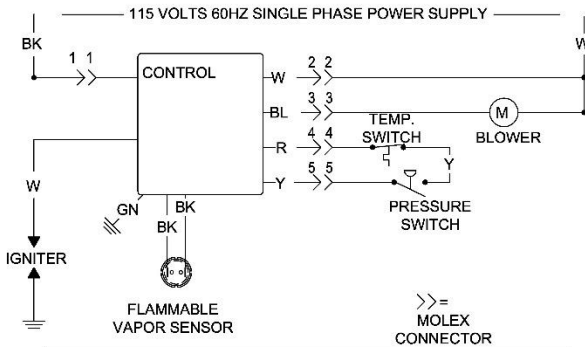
115 VOLTS 60HZ SINGLE PHASE POWER SUPPLY

BK

W

1 1

CONTROL

W

2 2

BL

3 3

M

BLOWER

TEMP. SWITCH

R

4 4

Y

Y

5 5

PRESSURE SWITCH

W

GN

BK

BK

IGNITER

FLAMMABLE VAPOR SENSOR

>>= MOLEX CONNECTOR